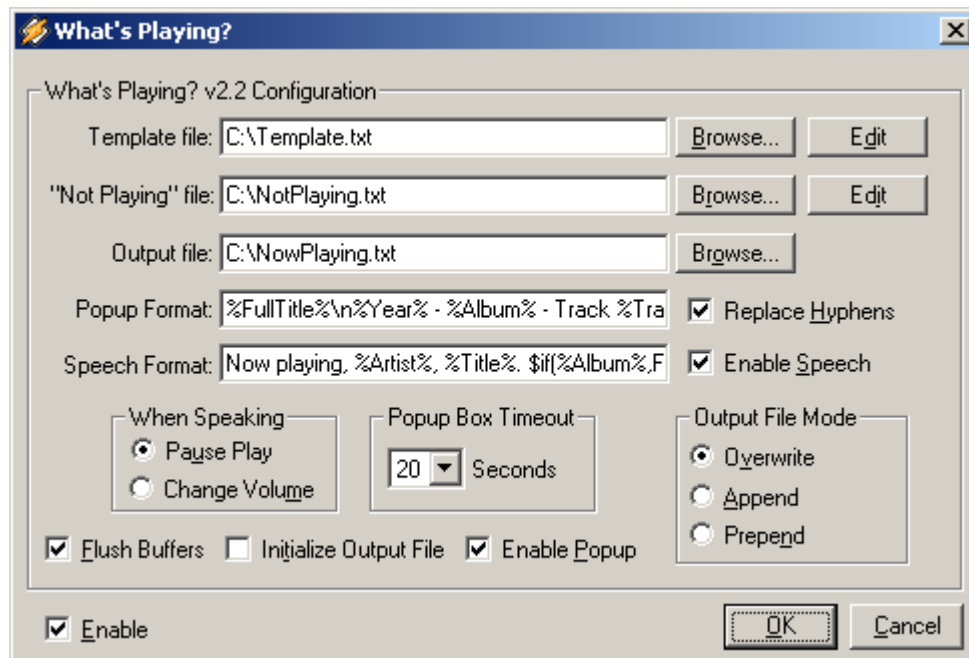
What's Playing?

What's Playing? v2.2 Configuration

Template file: C:\Template.txt Browse... Edit

"Not Playing" file: C:\NotPlaying.txt Browse... Edit

Output file: C:\NowPlaying.txt Browse...

Popup Format: %FullTitle%\n%Year% - %Album% - Track %Tra

Replace Hyphens

Speech Format: Now playing, %Artist%, %Title%. $if(%Album%,F

Enable Speech

When Speaking
Pause Play
Change Volume

Popup Box Timeout
20 Seconds

Output File Mode
Overwrite
Append
Prepend

Flush Buffers
Initialize Output File
Enable Popup

Enable

OK
Cancel